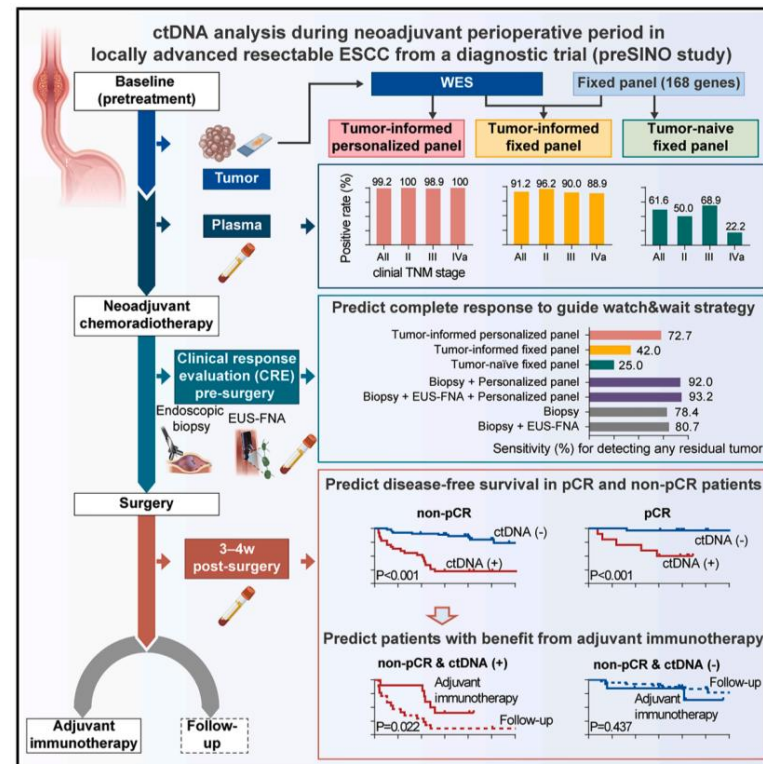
ctDNA analysis during neoadjuvant perioperative period in locally advanced resectable ESCC from a diagnostic trial (preSINO study)

Baseline (pretreatment)

WES

Fixed panel (168 genes)

Tumor-informed personalized panel

Tumor-informed fixed panel

Tumor-naive fixed panel

Tumor

Plasma

Positive rate (%)

| | All | II | III | IVa |
|---|---|---|---|---|
| Tumor-informed personalized panel | 99.2 | 100 | 98.9 | 100 |
| Tumor-informed fixed panel | 91.2 | 96.2 | 90.0 | 88.9 |
| Tumor-naive fixed panel | 61.6 | 50.0 | 68.9 | 22.2 |

clinial TNM stage

Neoadjuvant chemoradiotherapy

Predict complete response to guide watch&wait strategy

| | |
|---|---|
| Tumor-informed personalized panel | 72.7 |
| Tumor-informed fixed panel | 42.0 |
| Tumor-naive fixed panel | 25.0 |
| Biopsy + Personalized panel | 92.0 |
| Biopsy + EUS-FNA + Personalized panel | 93.2 |
| Biopsy | 78.4 |
| Biopsy + EUS-FNA | 80.7 |

Sensitivity (%) for detecting any residual tumor

Clinical response evaluation (CRE) pre-surgery

Endoscopic biopsy

EUS-FNA

Surgery

Predict disease-free survival in pCR and non-pCR patients

3–4w post-surgery

non-pCR

ctDNA (-)

ctDNA (+)

P<0.001

pCR

ctDNA (-)

ctDNA (+)

P<0.001

Predict patients with benefit from adjuvant immunotherapy

non-pCR & ctDNA (+)

Adjuvant immunotherapy

Follow-up

P=0.022

non-pCR & ctDNA (-)

Follow-up

Adjuvant immunotherapy

P=0.437

Adjuvant immunotherapy

Follow-up